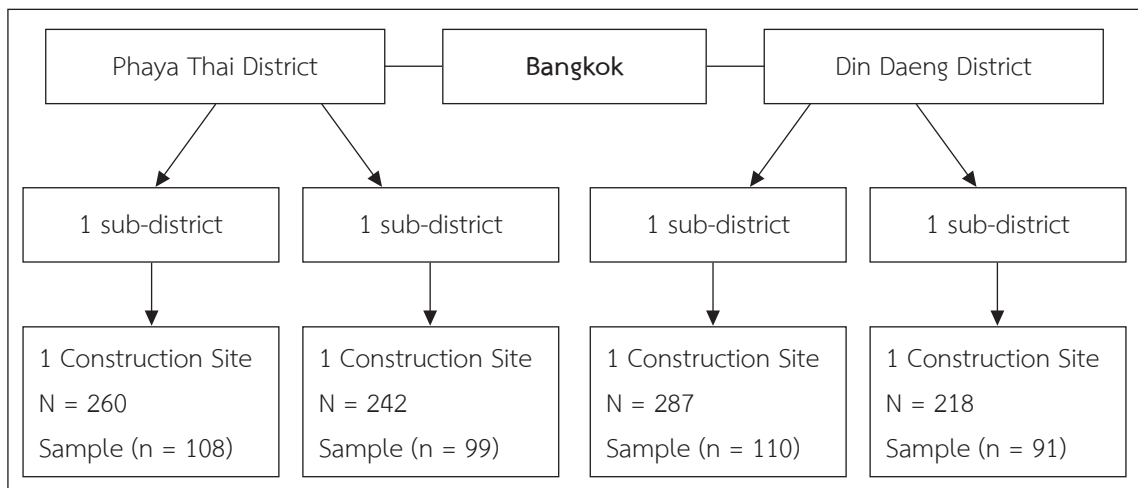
Phaya Thai District

Bangkok

Din Daeng District

1 sub-district

1 sub-district

1 sub-district

1 sub-district

1 Construction Site
N = 260
Sample (n = 108)

1 Construction Site
N = 242
Sample (n = 99)

1 Construction Site
N = 287
Sample (n = 110)

1 Construction Site
N = 218
Sample (n = 91)